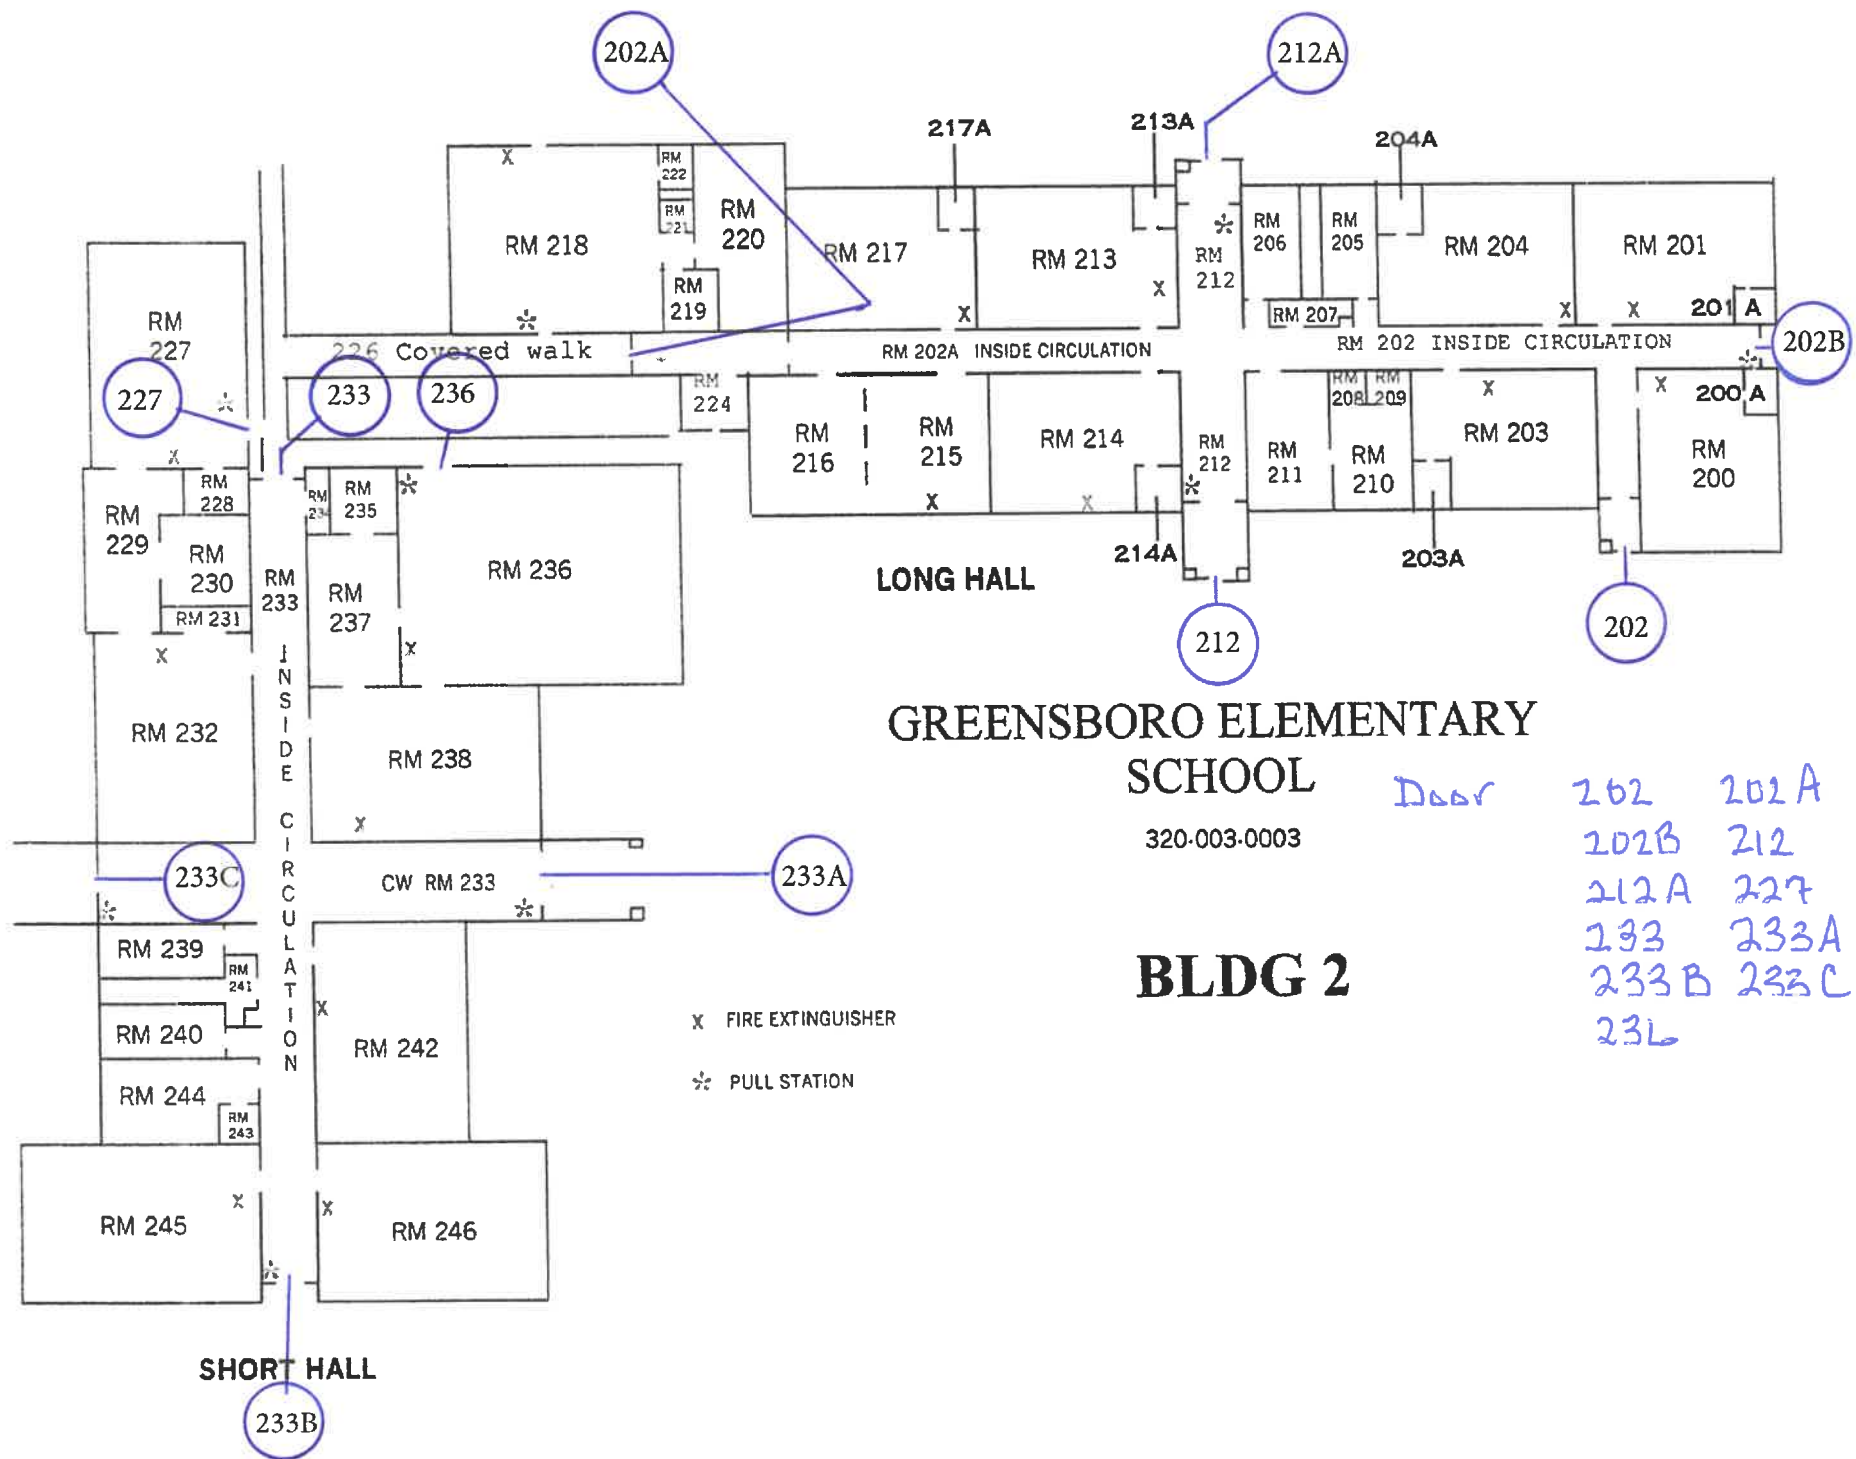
202A
212A
217A
213A
204A
RM 222
RM 221
RM 218
RM 220
RM 217
RM 213
RM 212
RM 206
RM 205
RM 204
RM 201
RM 219
RM 207
201 A
202B
RM 227
227
226 Covered walk
RM 202A INSIDE CIRCULATION
RM 202 INSIDE CIRCULATION
233
236
RM 224
RM 208
RM 209
200 A
RM 216
RM 215
RM 214
RM 212
RM 211
RM 210
RM 203
RM 200
RM 228
RM 229
RM 234
RM 235
RM 230
RM 231
RM 233
RM 236
RM 237
214A
203A
LONG HALL
212
202
RM 232
INSIDE CIRCULATION
RM 238
GREENSBORO ELEMENTARY SCHOOL
320-003-0003
Door 202 202A
202B 212
212A 227
233 233A
233B 233C
236
233C
CW RM 233
233A
RM 239
RM 241
RM 240
RM 242
RM 244
RM 243
BLDG 2
X FIRE EXTINGUISHER
PULL STATION
RM 245
RM 246
SHORT HALL
233B